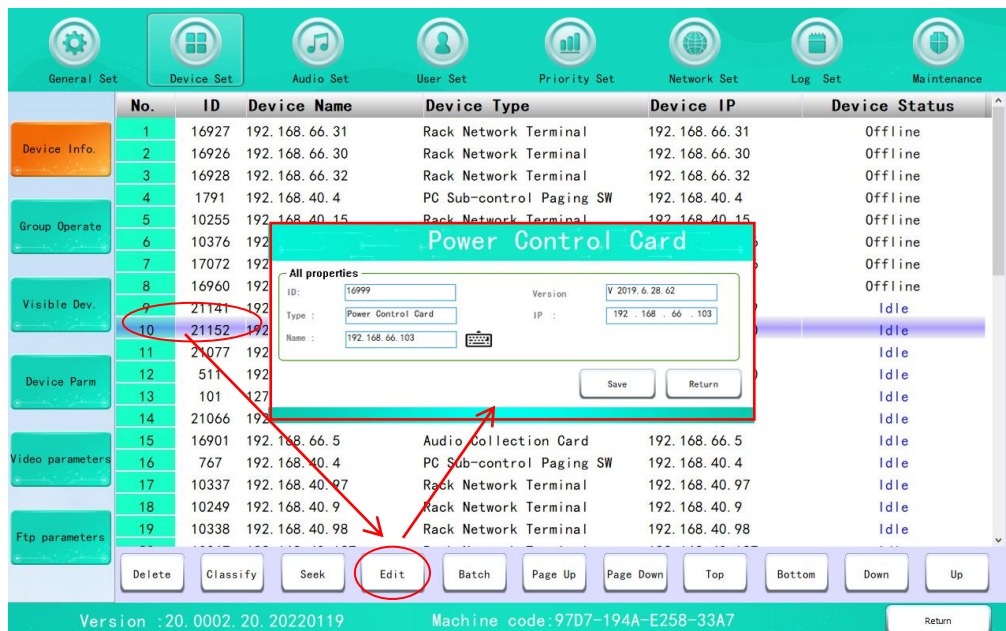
General Set | Device Set | Audio Set | User Set | Priority Set | Network Set | Log Set | Maintenance

Device Info.
Group Operate
Visible Dev.
Device Parm
Video parameters
Ftp parameters

| No. | ID | Device Name | Device Type | Device IP | Device Status |
|---|---|---|---|---|---|
| 1 | 16927 | 192.168.66.31 | Rack Network Terminal | 192.168.66.31 | Offline |
| 2 | 16926 | 192.168.66.30 | Rack Network Terminal | 192.168.66.30 | Offline |
| 3 | 16928 | 192.168.66.32 | Rack Network Terminal | 192.168.66.32 | Offline |
| 4 | 1791 | 192.168.40.4 | PC Sub-control Paging SW | 192.168.40.4 | Offline |
| 5 | 10255 | 192.168.40.15 | Rack Network Terminal | 192.168.40.15 | Offline |
| 6 | 10376 | 192 | | | Offline |
| 7 | 17072 | 192 | | | Offline |
| 8 | 16960 | 192 | | | Offline |
| 9 | 21141 | 192 | | | Idle |
| 10 | 21152 | 192 | | | Idle |
| 11 | 21077 | 192 | | | Idle |
| 12 | 511 | 192 | | | Idle |
| 13 | 101 | 127 | | | Idle |
| 14 | 21066 | 192 | | | Idle |
| 15 | 16901 | 192.168.66.5 | Audio Collection Card | 192.168.66.5 | Idle |
| 16 | 767 | 192.168.40.4 | PC Sub-control Paging SW | 192.168.40.4 | Idle |
| 17 | 10337 | 192.168.40.97 | Rack Network Terminal | 192.168.40.97 | Idle |
| 18 | 10249 | 192.168.40.9 | Rack Network Terminal | 192.168.40.9 | Idle |
| 19 | 10338 | 192.168.40.98 | Rack Network Terminal | 192.168.40.98 | Idle |

Power Control Card
All properties
ID: 16999
Version V 2019.6.28.62
Type : Power Control Card
IP : 192 . 168 . 66 . 103
Name : 192.168.66.103
Save
Return

Delete | Classify | Seek | Edit | Batch | Page Up | Page Down | Top | Bottom | Down | Up

Version :20.0002.20.20220119
Machine code:97D7-194A-E258-33A7
Return